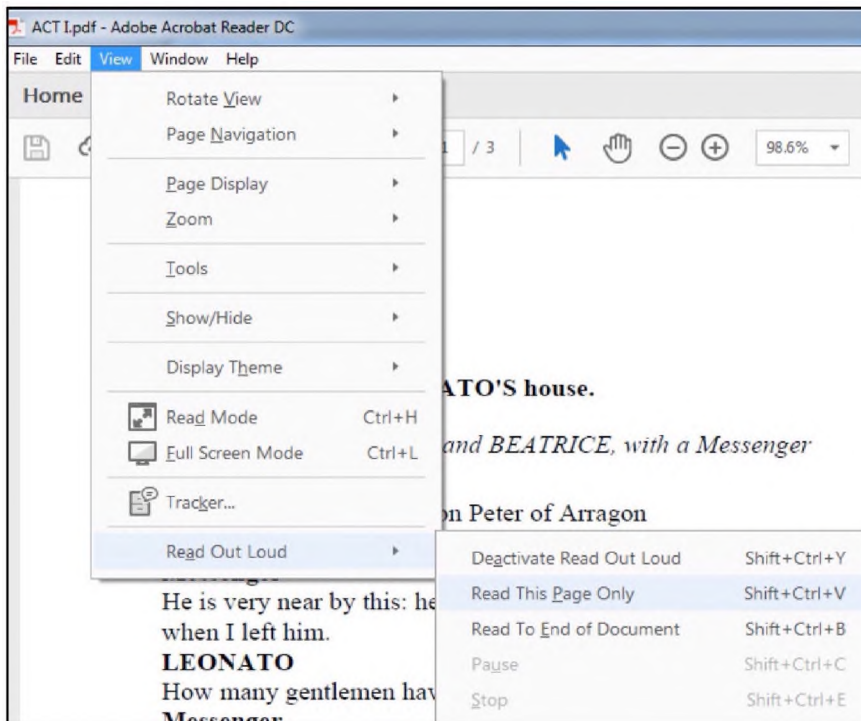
ACT I.pdf - Adobe Acrobat Reader DC

File Edit View Window Help

Home

1 / 3

98.6%

Rotate View
Page Navigation
Page Display
Zoom
Tools
Show/Hide
Display Theme
Read Mode Ctrl+H
Full Screen Mode Ctrl+L
Tracker...
Read Out Loud

Deactivate Read Out Loud Shift+Ctrl+Y
Read This Page Only Shift+Ctrl+V
Read To End of Document Shift+Ctrl+B
Pause Shift+Ctrl+C
Stop Shift+Ctrl+E

ATO'S house.

and BEATRICE, with a Messenger

n Peter of Arragon

He is very near by this: he
when I left him.
LEONATO
How many gentlemen hav